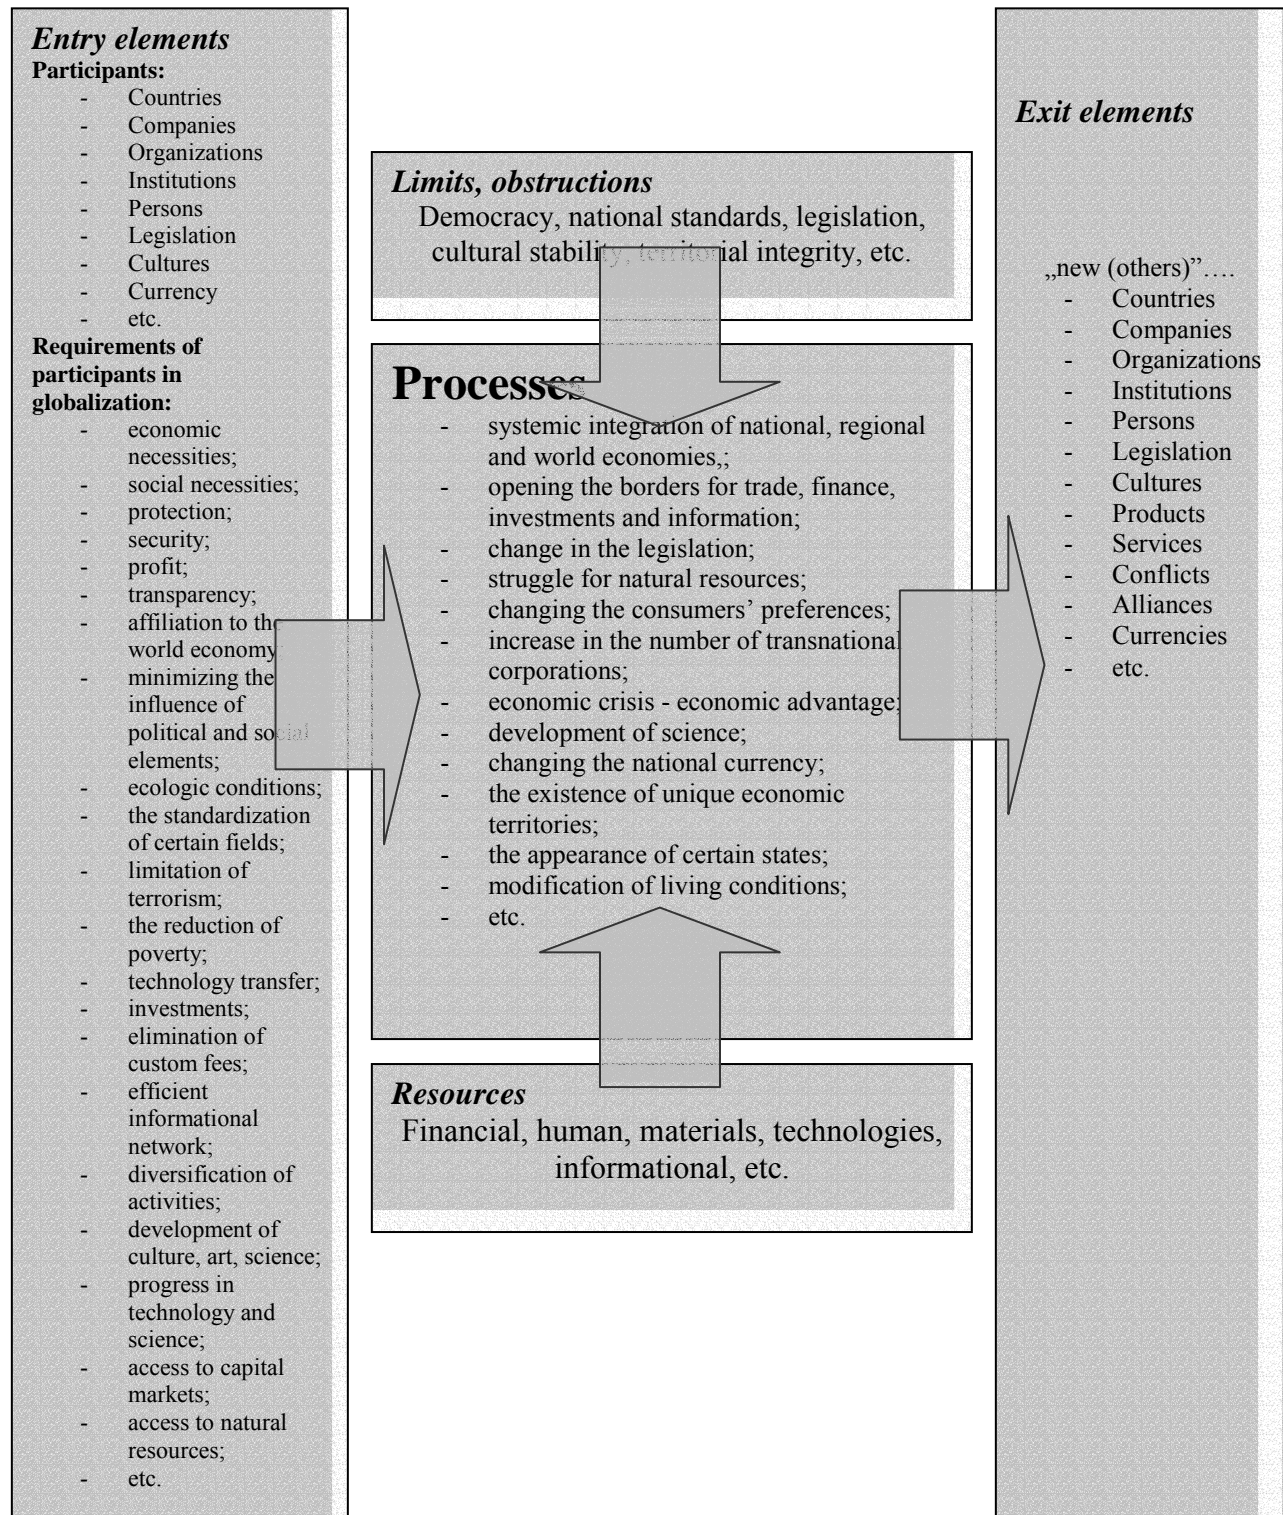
*Entry elements*
**Participants:**
- Countries
- Companies
- Organizations
- Institutions
- Persons
- Legislation
- Cultures
- Currency
- etc.

**Requirements of participants in globalization:**
- economic necessities;
- social necessities;
- protection;
- security;
- profit;
- transparency;
- affiliation to the world economy;
- minimizing the influence of political and social elements;
- ecologic conditions;
- the standardization of certain fields;
- limitation of terrorism;
- the reduction of poverty;
- technology transfer;
- investments;
- elimination of custom fees;
- efficient informational network;
- diversification of activities;
- development of culture, art, science;
- progress in technology and science;
- access to capital markets;
- access to natural resources;
- etc.

*Limits, obstructions*
Democracy, national standards, legislation, cultural stability, territorial integrity, etc.

**Processes**
- systemic integration of national, regional and world economies,;
- opening the borders for trade, finance, investments and information;
- change in the legislation;
- struggle for natural resources;
- changing the consumers' preferences;
- increase in the number of transnational corporations;
- economic crisis - economic advantage;
- development of science;
- changing the national currency;
- the existence of unique economic territories;
- the appearance of certain states;
- modification of living conditions;
- etc.

*Resources*
Financial, human, materials, technologies, informational, etc.

*Exit elements*

„new (others)"….
- Countries
- Companies
- Organizations
- Institutions
- Persons
- Legislation
- Cultures
- Products
- Services
- Conflicts
- Alliances
- Currencies
- etc.